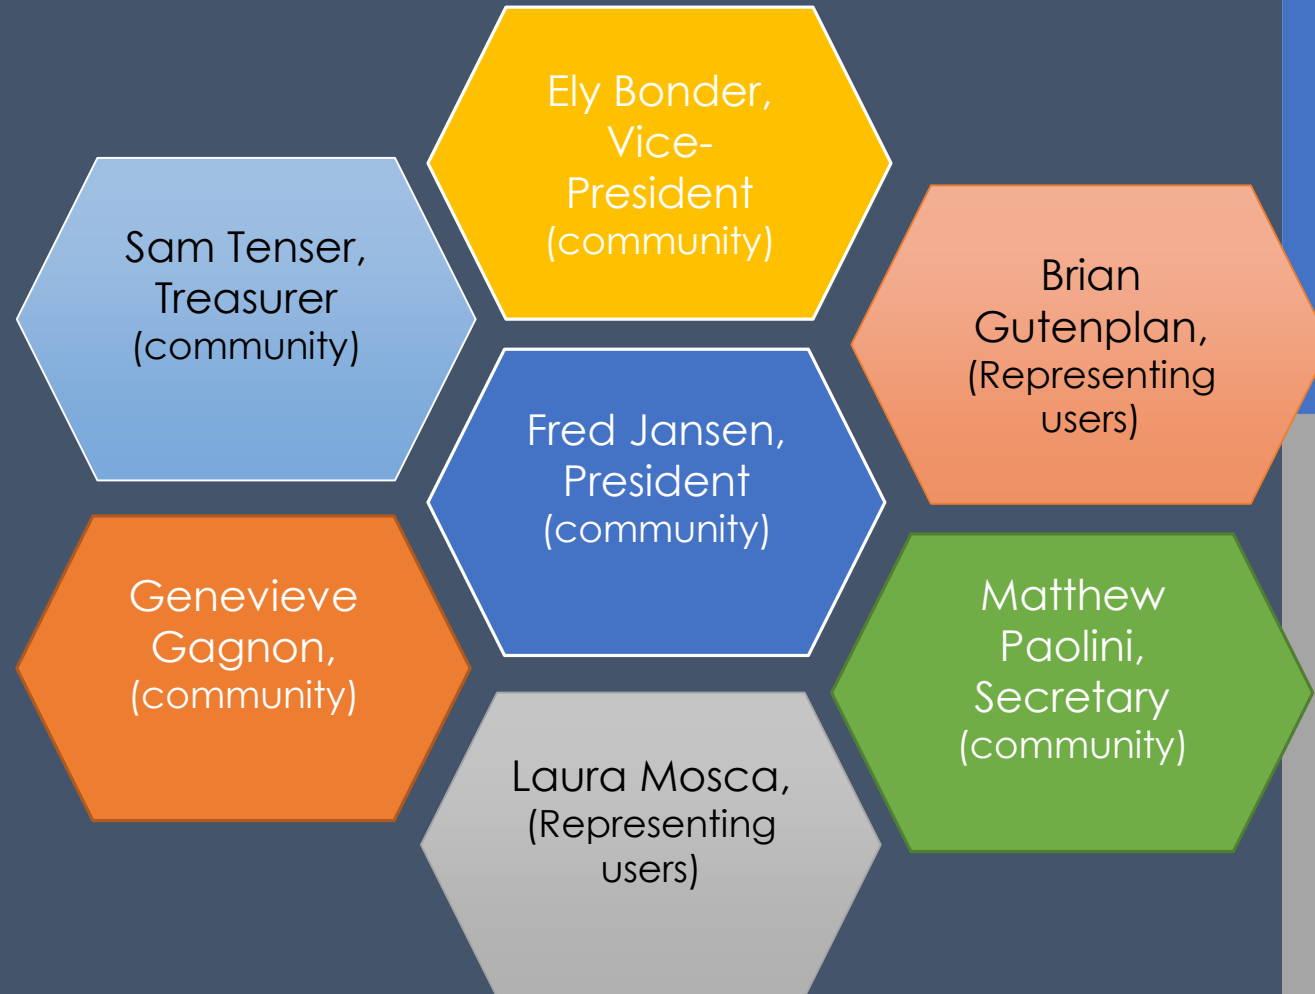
Ely Bonder, Vice-President (community)

Sam Tenser, Treasurer (community)

Brian Gutenplan, (Representing users)

Fred Jansen, President (community)

Genevieve Gagnon, (community)

Matthew Paolini, Secretary (community)

Laura Mosca, (Representing users)